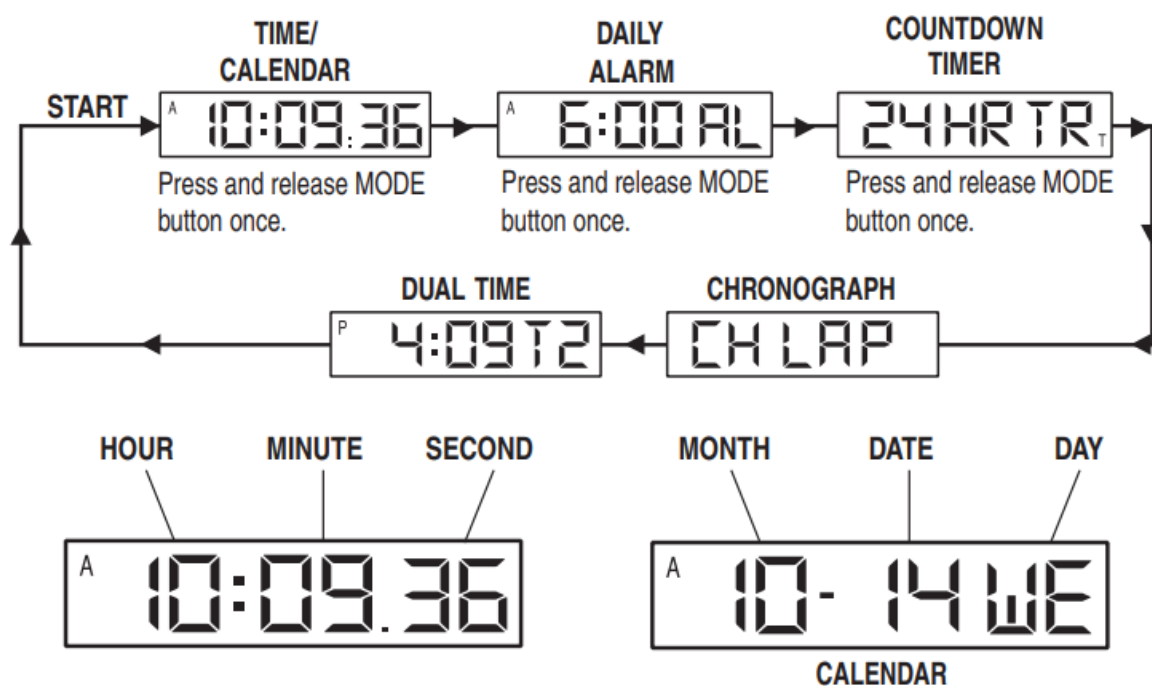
TIME/
CALENDAR

DAILY
ALARM

COUNTDOWN
TIMER

START

A 10:09.36

A 6:00 AL

24HR TR T

Press and release MODE button once.

Press and release MODE button once.

Press and release MODE button once.

DUAL TIME

CHRONOGRAPH

P 4:09T2

CH LAP

HOUR

MINUTE

SECOND

A 10:09.36

MONTH

DATE

DAY

A 10- 14WE

CALENDAR